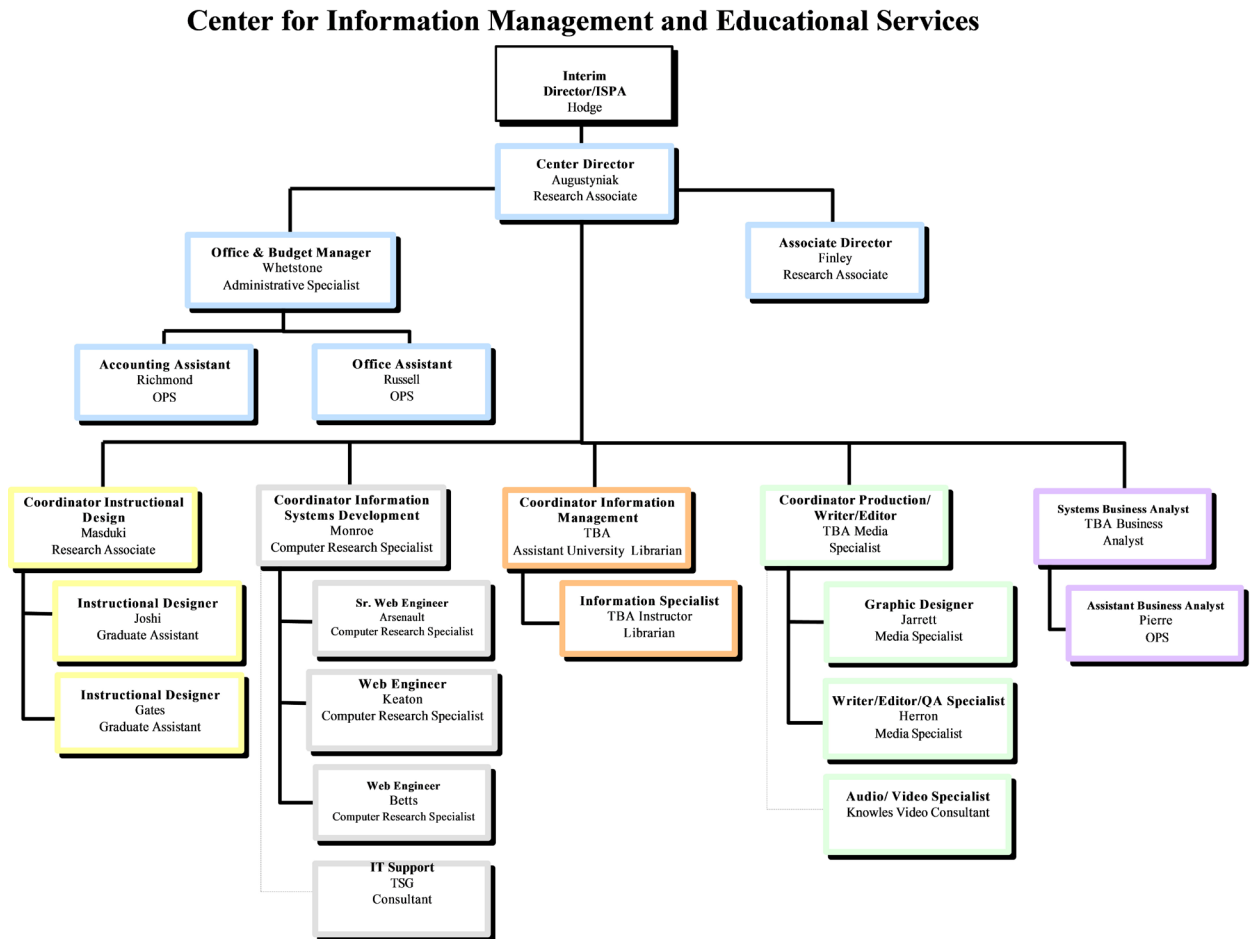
Center for Information Management and Educational Services

Interim Director/ISPA
Hodge

Center Director
Augustyniak
Research Associate

Office & Budget Manager
Whetstone
Administrative Specialist

Associate Director
Finley
Research Associate

Accounting Assistant
Richmond
OPS

Office Assistant
Russell
OPS

Coordinator Instructional Design
Masduki
Research Associate

Instructional Designer
Joshi
Graduate Assistant

Instructional Designer
Gates
Graduate Assistant

Coordinator Information Systems Development
Monroe
Computer Research Specialist

Sr. Web Engineer
Arsenault
Computer Research Specialist

Web Engineer
Keaton
Computer Research Specialist

Web Engineer
Betts
Computer Research Specialist

IT Support
TSG
Consultant

Coordinator Information Management
TBA
Assistant University Librarian

Information Specialist
TBA Instructor
Librarian

Coordinator Production/ Writer/Editor
TBA Media Specialist

Graphic Designer
Jarrett
Media Specialist

Writer/Editor/QA Specialist
Herron
Media Specialist

Audio/ Video Specialist
Knowles Video Consultant

Systems Business Analyst
TBA Business Analyst

Assistant Business Analyst
Pierre
OPS